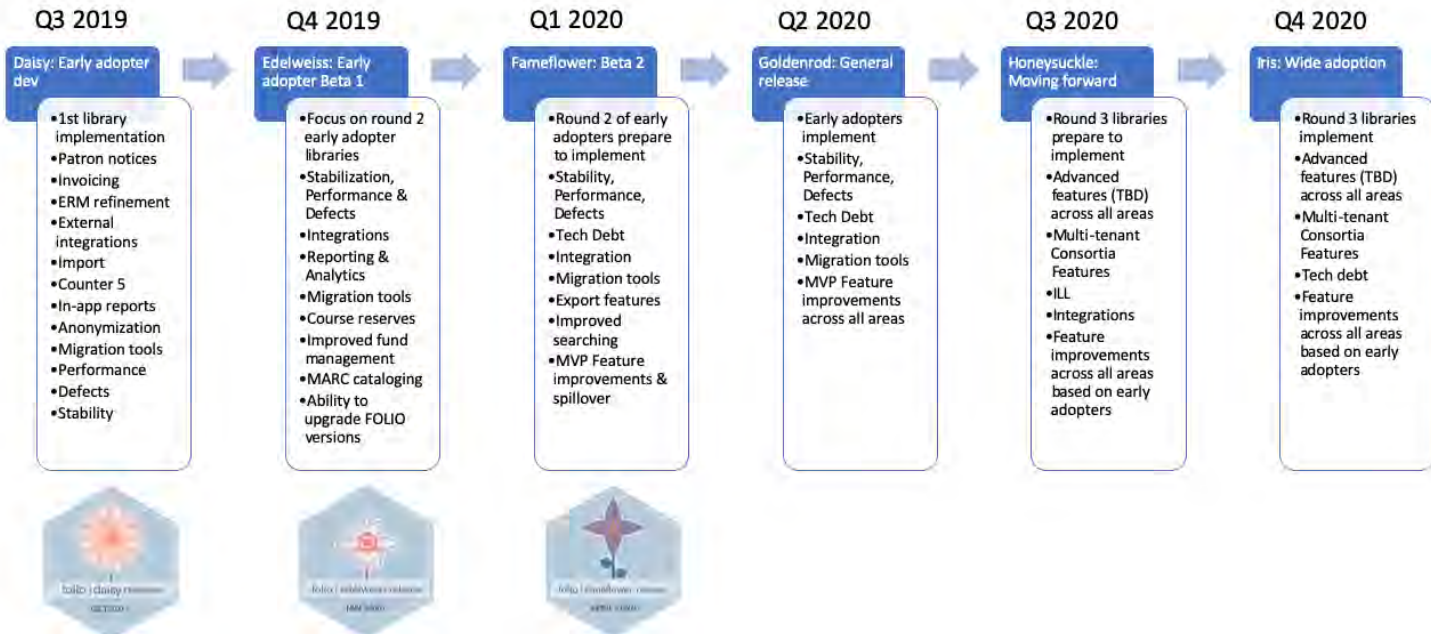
Q3 2019

Daisy: Early adopter dev

•1st library implementation
•Patron notices
•Invoicing
•ERM refinement
•External integrations
•Import
•Counter 5
•In-app reports
•Anonymization
•Migration tools
•Performance
•Defects
•Stability

folio | daisy release
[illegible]

Q4 2019

Edelweiss: Early adopter Beta 1

•Focus on round 2 early adopter libraries
•Stabilization, Performance & Defects
•Integrations
•Reporting & Analytics
•Migration tools
•Course reserves
•Improved fund management
•MARC cataloging
•Ability to upgrade FOLIO versions

folio | edelweiss release
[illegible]

Q1 2020

Fameflower: Beta 2

•Round 2 of early adopters prepare to implement
•Stability, Performance, Defects
•Tech Debt
•Integration
•Migration tools
•Export features
•Improved searching
•MVP Feature improvements & spillover

folio | fameflower release
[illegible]

Q2 2020

Goldenrod: General release

•Early adopters implement
•Stability, Performance, Defects
•Tech Debt
•Integration
•Migration tools
•MVP Feature improvements across all areas

Q3 2020

Honeysuckle: Moving forward

•Round 3 libraries prepare to implement
•Advanced features (TBD) across all areas
•Multi-tenant Consortia Features
•ILL
•Integrations
•Feature improvements across all areas based on early adopters

Q4 2020

Iris: Wide adoption

•Round 3 libraries implement
•Advanced features (TBD) across all areas
•Multi-tenant Consortia Features
•Tech debt
•Feature improvements across all areas based on early adopters